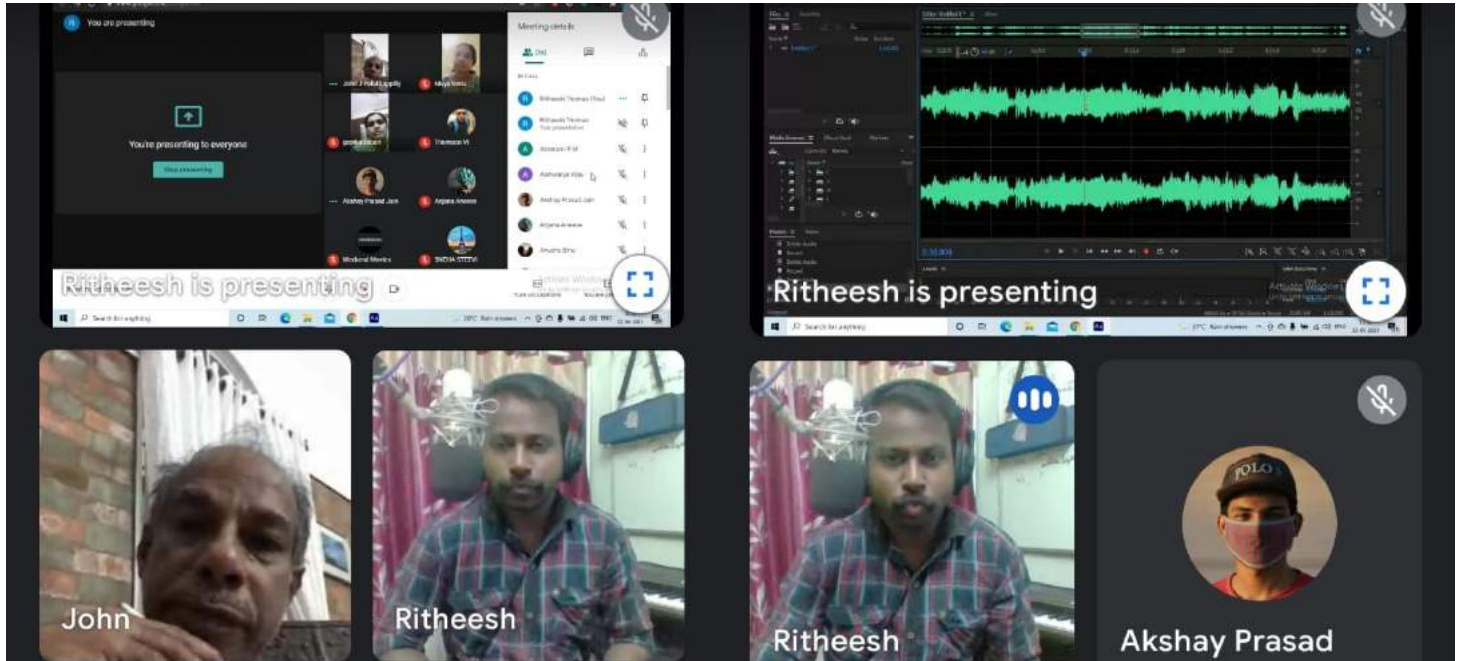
You are presenting

Meeting details

You're presenting to everyone

Stop presenting

Ritheesh Thomas (You)

Ritheesh Thomas

Akshay Prasad Jain

Arjana Aneene

Thomas VI

Ritheesh is presenting

Search for anything

Ritheesh is presenting

Search for anything

John

Ritheesh

Ritheesh

Akshay Prasad

POLO